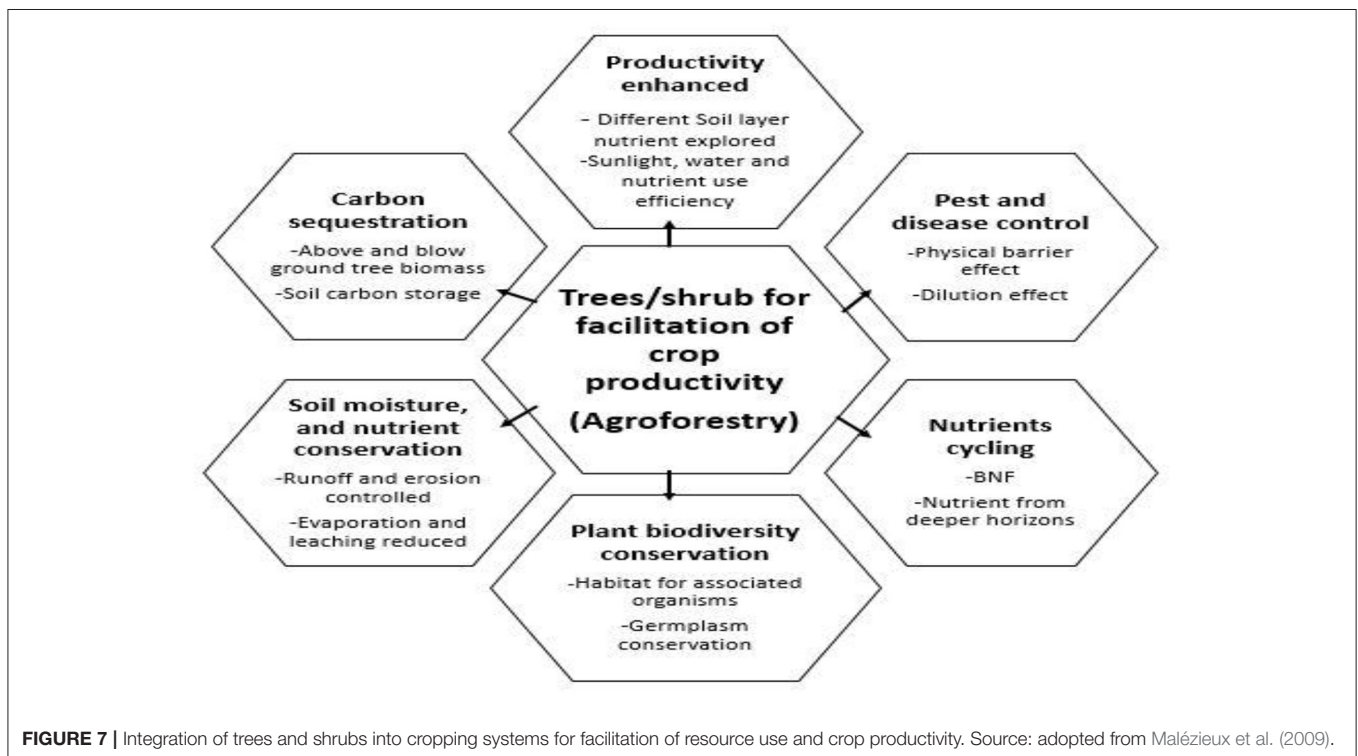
Productivity enhanced
- Different Soil layer nutrient explored
-Sunlight, water and nutrient use efficiency

Carbon sequestration
-Above and blow ground tree biomass
-Soil carbon storage

Pest and disease control
-Physical barrier effect
-Dilution effect

Trees/shrub for facilitation of crop productivity
(Agroforestry)

Soil moisture, and nutrient conservation
-Runoff and erosion controlled
-Evaporation and leaching reduced

Nutrients cycling
-BNF
-Nutrient from deeper horizons

Plant biodiversity conservation
-Habitat for associated organisms
-Germplasm conservation

FIGURE 7 | Integration of trees and shrubs into cropping systems for facilitation of resource use and crop productivity. Source: adopted from Malézieux et al. (2009).